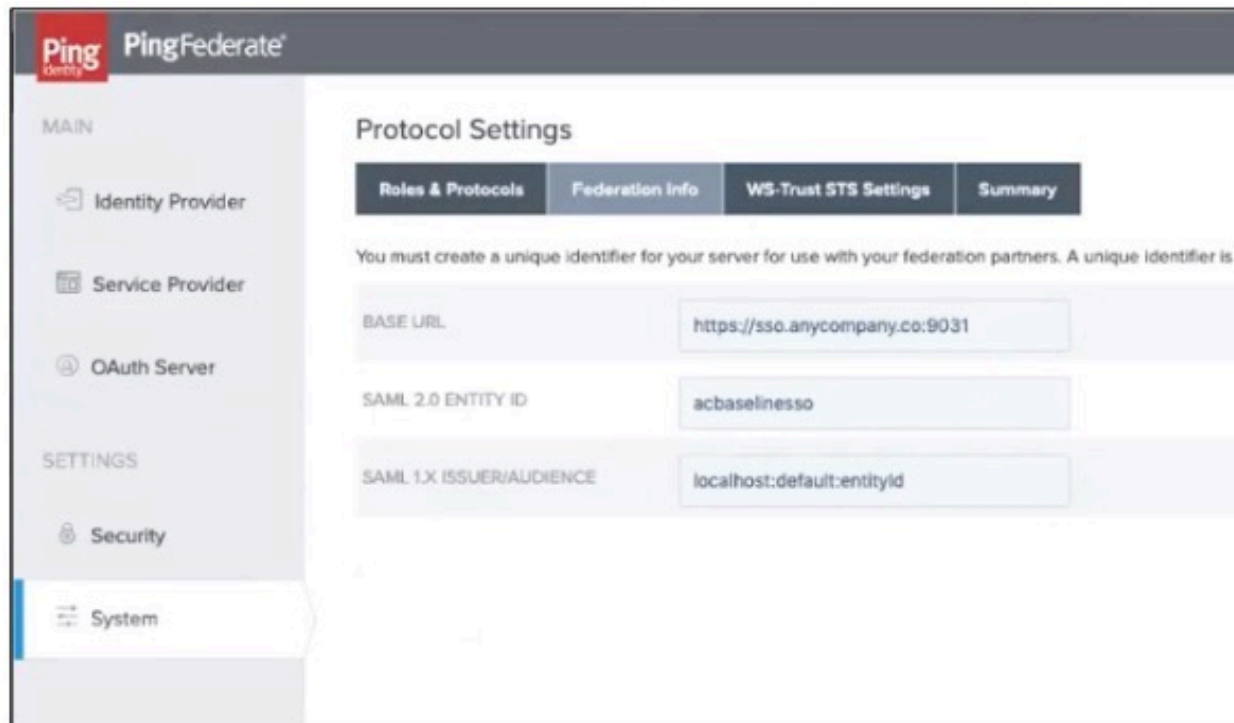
Ping Identity PingFederate

MAIN

Identity Provider

Service Provider

OAuth Server

SETTINGS

Security

System

Protocol Settings

Roles & Protocols | Federation Info | WS-Trust STS Settings | Summary

You must create a unique identifier for your server for use with your federation partners. A unique identifier is

| | |
|---|---|
| BASE URL | https://sso.anycompany.co:9031 |
| SAML 2.0 ENTITY ID | acbaselinesso |
| SAML 1.X ISSUER/AUDIENCE | localhost:default:entityid |